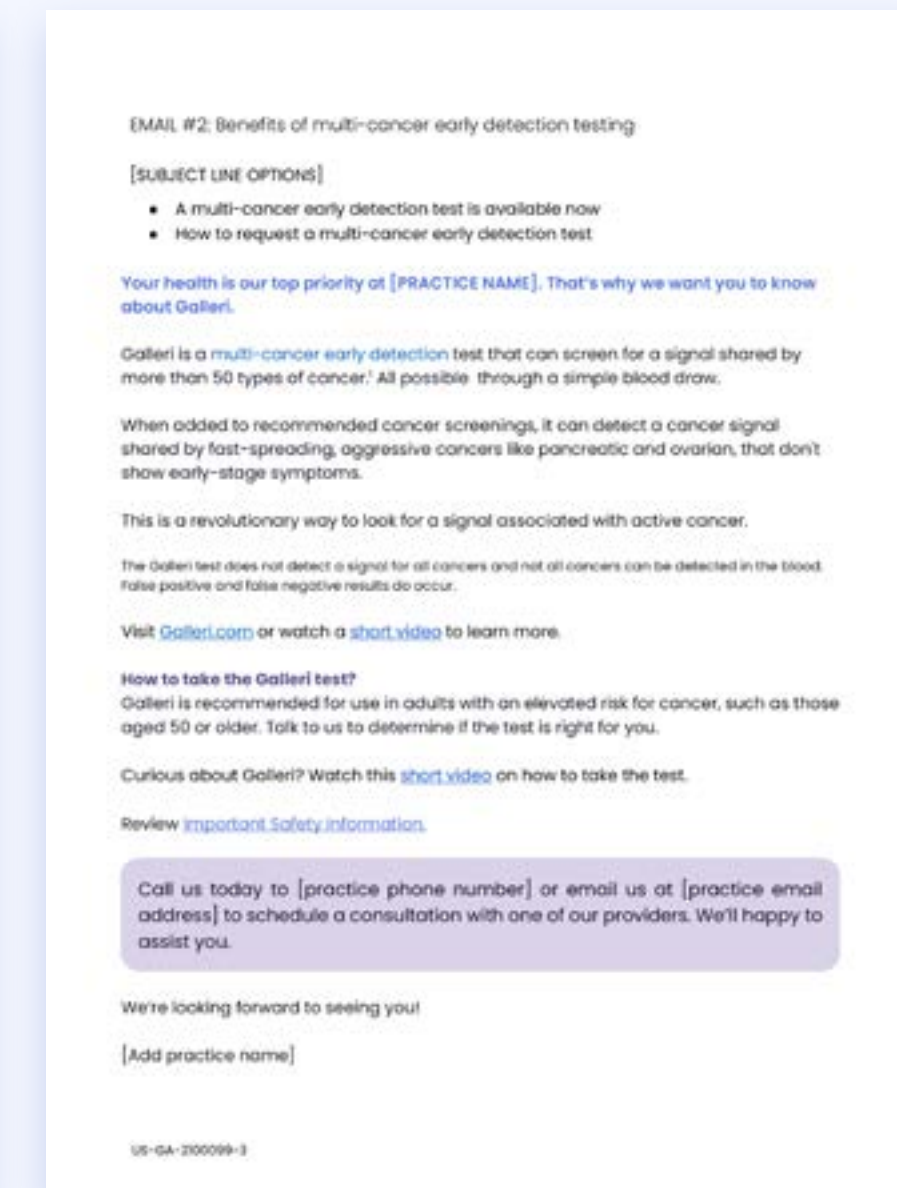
EMAIL #2: Benefits of multi-cancer early detection testing

[SUBJECT LINE OPTIONS]

- A multi-cancer early detection test is available now
- How to request a multi-cancer early detection test

Your health is our top priority at [PRACTICE NAME]. That's why we want you to know about Galleri.

Galleri is a multi-cancer early detection test that can screen for a signal shared by more than 50 types of cancer.$^1$ All possible through a simple blood draw.

When added to recommended cancer screenings, it can detect a cancer signal shared by fast-spreading, aggressive cancers like pancreatic and ovarian, that don't show early-stage symptoms.

This is a revolutionary way to look for a signal associated with active cancer.

The Galleri test does not detect a signal for all cancers and not all cancers can be detected in the blood. False positive and false negative results do occur.

Visit Galleri.com or watch a short video to learn more.

How to take the Galleri test?
Galleri is recommended for use in adults with an elevated risk for cancer, such as those aged 50 or older. Talk to us to determine if the test is right for you.

Curious about Galleri? Watch this short video on how to take the test.

Review Important Safety Information.

Call us today to [practice phone number] or email us at [practice email address] to schedule a consultation with one of our providers. We'll happy to assist you.

We're looking forward to seeing you!

[Add practice name]

US-GA-2100099-3